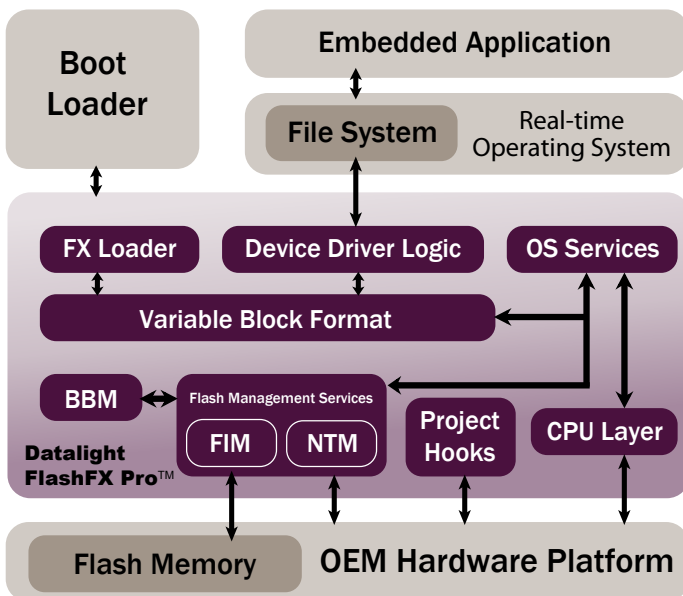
Boot Loader

Embedded Application

File System

Real-time Operating System

FX Loader

Device Driver Logic

OS Services

Variable Block Format

BBM

Flash Management Services

FIM

NTM

Project Hooks

CPU Layer

Datalight FlashFX Pro™

Flash Memory

OEM Hardware Platform